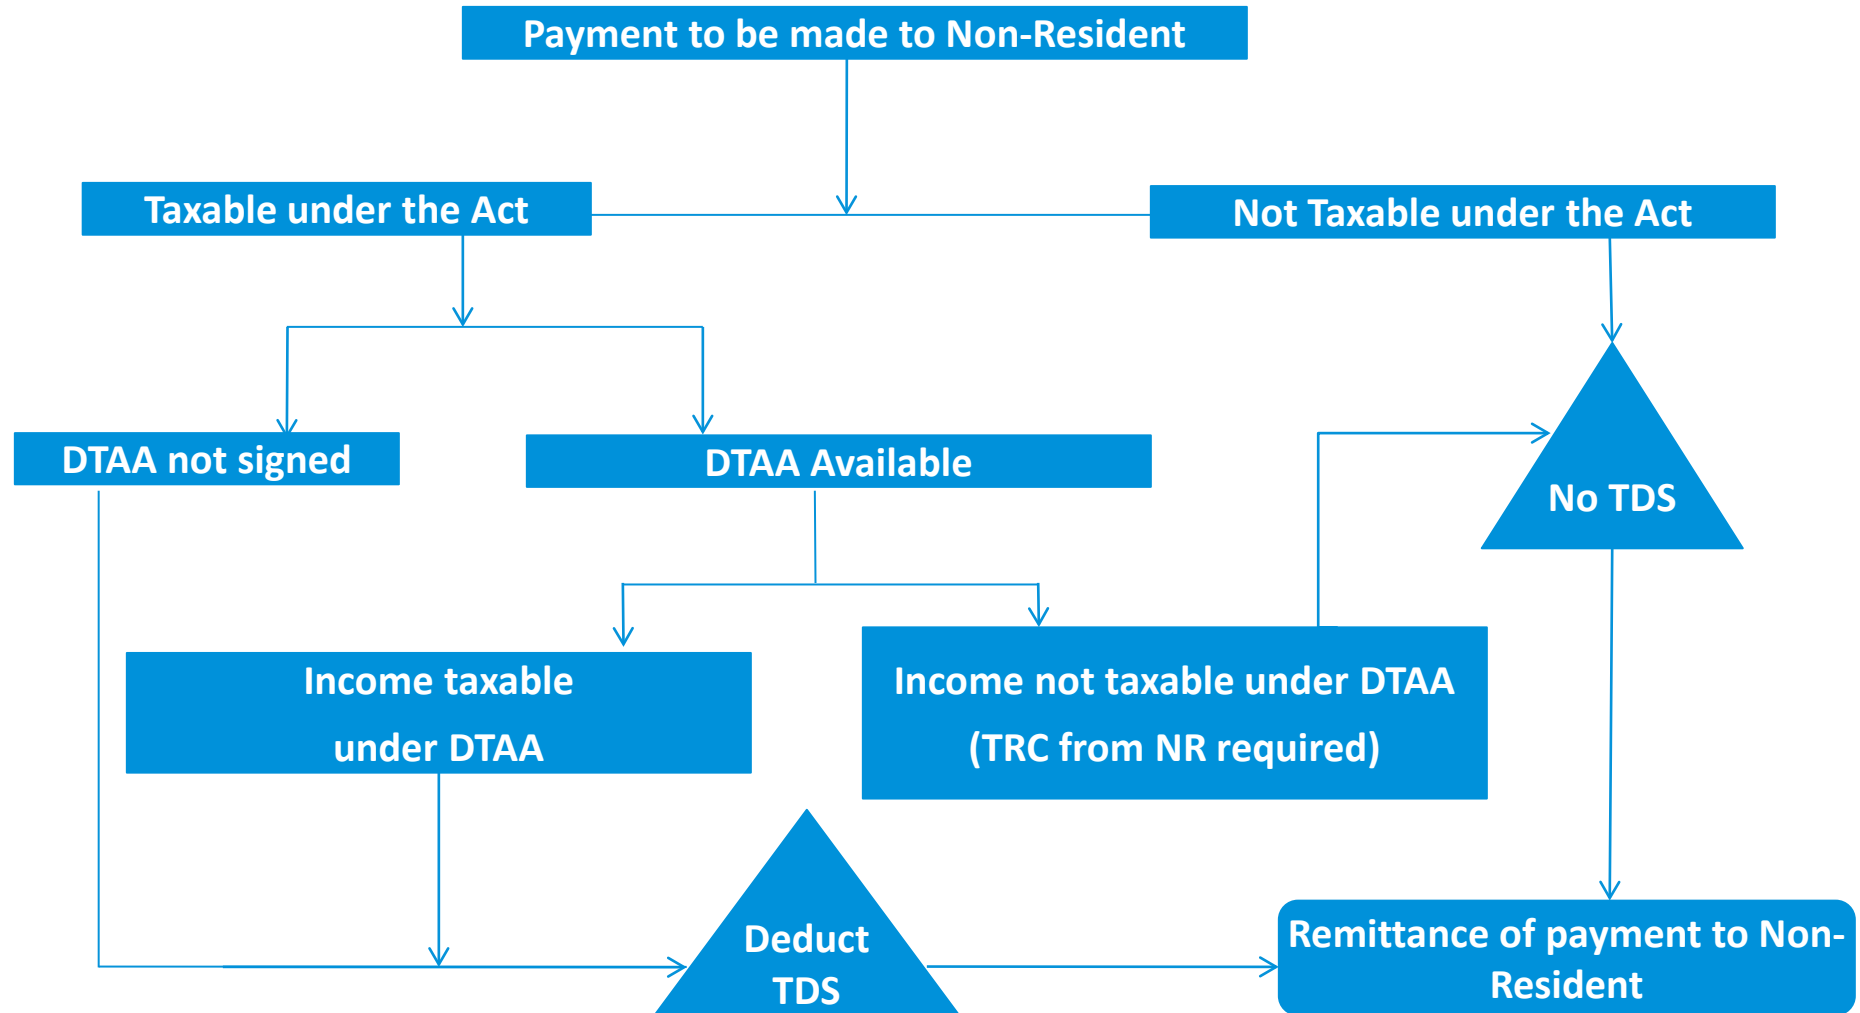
Payment to be made to Non-Resident

Taxable under the Act

Not Taxable under the Act

DTAA not signed

DTAA Available

No TDS

Income taxable under DTAA

Income not taxable under DTAA (TRC from NR required)

Deduct TDS

Remittance of payment to Non-Resident